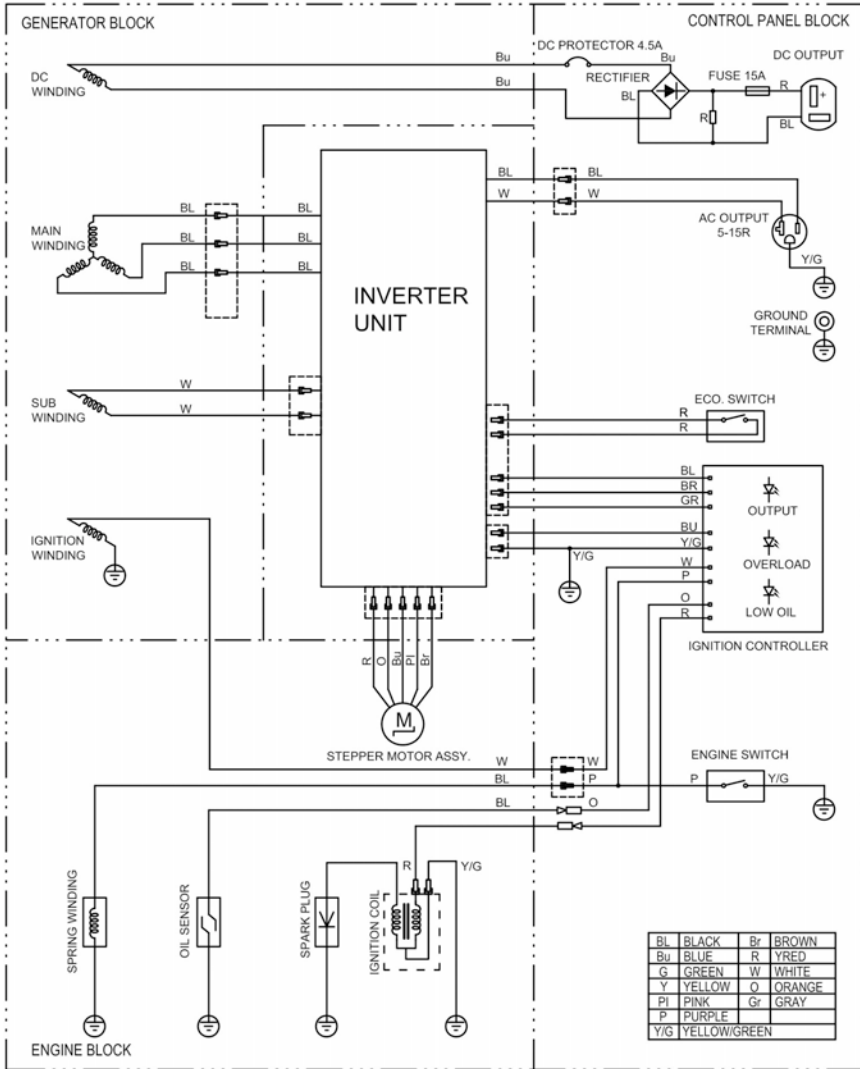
GENERATOR BLOCK

CONTROL PANEL BLOCK

DC PROTECTOR 4.5A

DC OUTPUT

Bu

Bu

DC WINDING

RECTIFIER

FUSE 15A

R

BL

R

BL

BL

BL

W

W

AC OUTPUT 5-15R

Y/G

MAIN WINDING

BL

BL

BL

BL

BL

BL

INVERTER UNIT

GROUND TERMINAL

SUB WINDING

W

W

ECO. SWITCH

R

R

BL

BR

GR

OUTPUT

IGNITION WINDING

BU

Y/G

Y/G

W

OVERLOAD

P

O

LOW OIL

R

IGNITION CONTROLLER

R O Bu Pl Br

M

STEPPER MOTOR ASSY.

W

W

ENGINE SWITCH

BL

P

P

Y/G

BL

O

R

Y/G

SPRING WINDING

OIL SENSOR

SPARK PLUG

IGNITION COIL

| BL | BLACK | Br | BROWN |
|---|---|---|---|
| Bu | BLUE | R | YRED |
| G | GREEN | W | WHITE |
| Y | YELLOW | O | ORANGE |
| Pl | PINK | Gr | GRAY |
| P | PURPLE | | |
| Y/G | YELLOW/GREEN | | |

ENGINE BLOCK